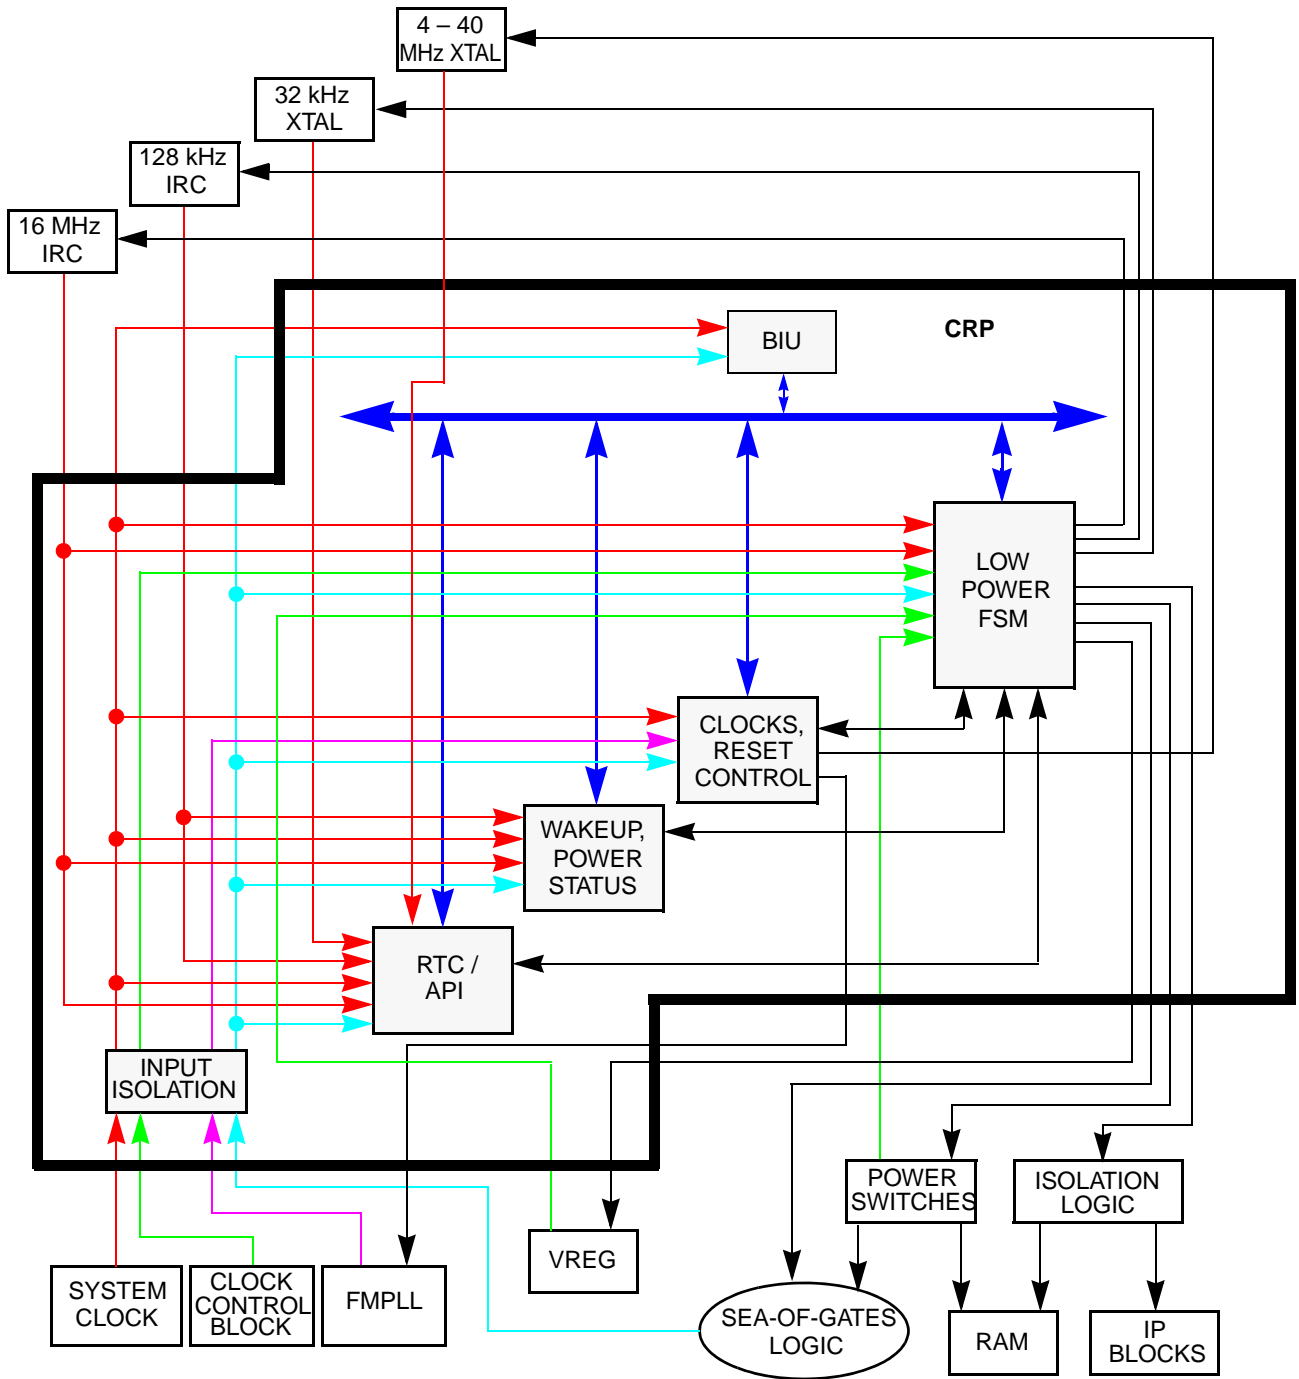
4 – 40 MHz XTAL

32 kHz XTAL

128 kHz IRC

16 MHz IRC

BIU

CRP

LOW POWER FSM

CLOCKS, RESET CONTROL

WAKEUP, POWER STATUS

RTC / API

INPUT ISOLATION

POWER SWITCHES

ISOLATION LOGIC

VREG

SYSTEM CLOCK

CLOCK CONTROL BLOCK

FMPLL

SEA-OF-GATES LOGIC

RAM

IP BLOCKS